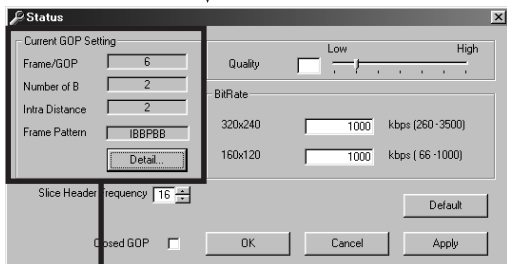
Status

Current GOP Setting
Frame/GOP 6
Number of B 2
Intra Distance 2
Frame Pattern IBBPBB
Detail...

Quality
Low High

BitRate
320x240 1000 kbps (260-3500)
160x120 1000 kbps ( 66-1000)

Slice Header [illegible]requency 16

Default

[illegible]osed GOP

OK Cancel Apply